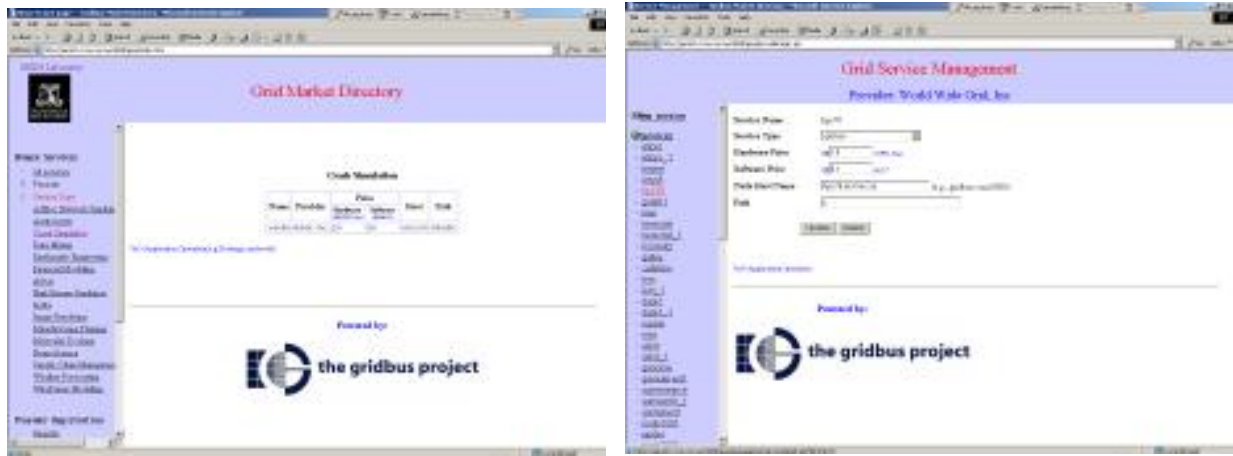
Grid Market Directory

Crash Simulation

| Name | Provider | Price Hardware | Price Software | Host | Unit |
|---|---|---|---|---|---|
| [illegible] | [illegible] | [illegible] | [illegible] | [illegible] | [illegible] |

Powered by:

the gridbus project

Grid Service Management

Provider: World Wide Grid, Inc

Service Name
Service Type
Hardware Price
Software Price
Node Host Name
Port

Update Delete

Powered by:

the gridbus project